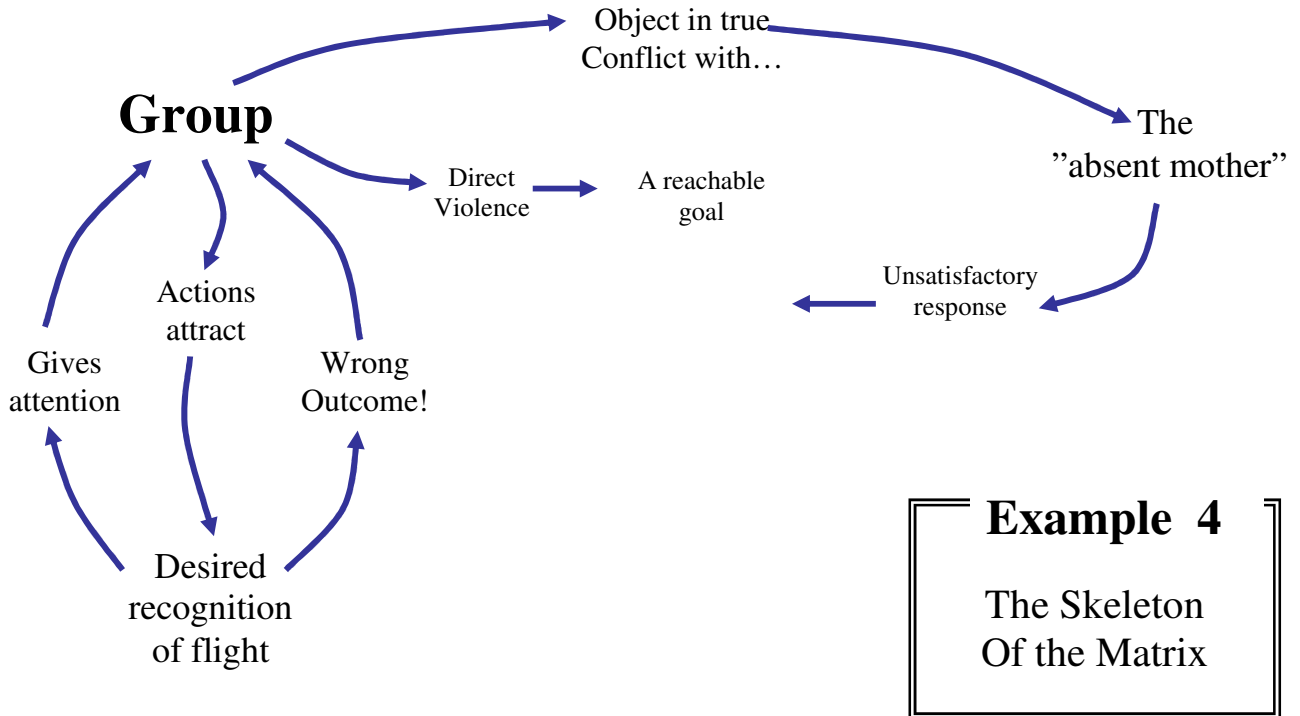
Object in true Conflict with…

Group

The ”absent mother”

Direct Violence

A reachable goal

Unsatisfactory response

Actions attract

Gives attention

Wrong Outcome!

Desired recognition of flight

Example 4

The Skeleton Of the Matrix